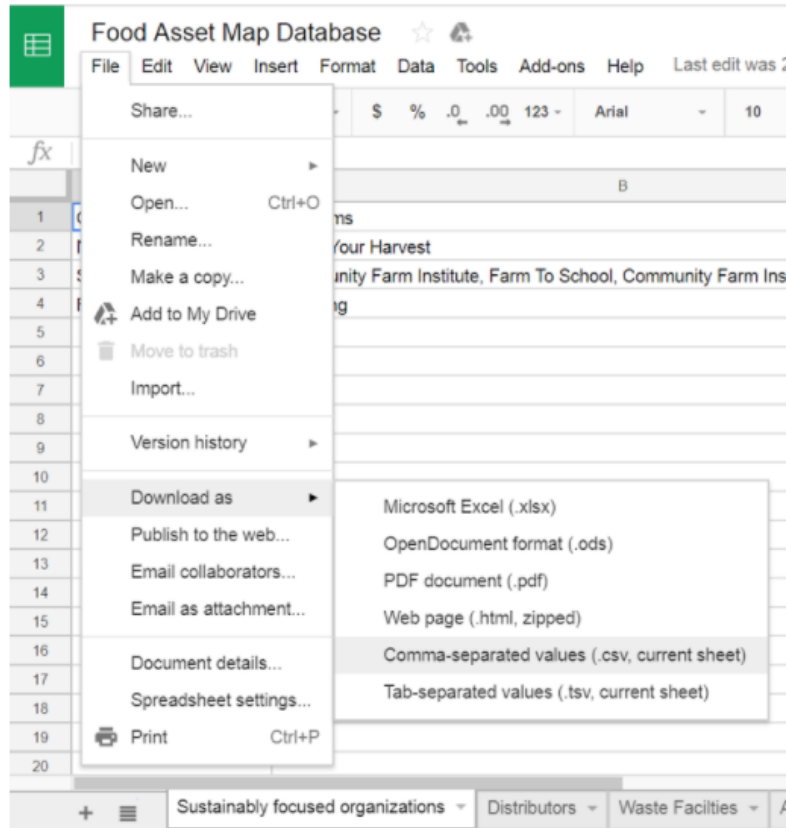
Food Asset Map Database

File Edit View Insert Format Data Tools Add-ons Help Last edit was 2

$ % .0 .00 123 Arial 10

fx

B

Share...

New

Open... Ctrl+O

Rename...

Make a copy...

Add to My Drive

Move to trash

Import...

Version history

Download as

Publish to the web...

Email collaborators...

Email as attachment...

Document details...

Spreadsheet settings...

Print Ctrl+P

Microsoft Excel (.xlsx)

OpenDocument format (.ods)

PDF document (.pdf)

Web page (.html, zipped)

Comma-separated values (.csv, current sheet)

Tab-separated values (.tsv, current sheet)

1 C ms
2 N Your Harvest
3 S unity Farm Institute, Farm To School, Community Farm Ins
4 F ng
5
6
7
8
9
10
11
12
13
14
15
16
17
18
19
20

Sustainably focused organizations Distributors Waste Facilties